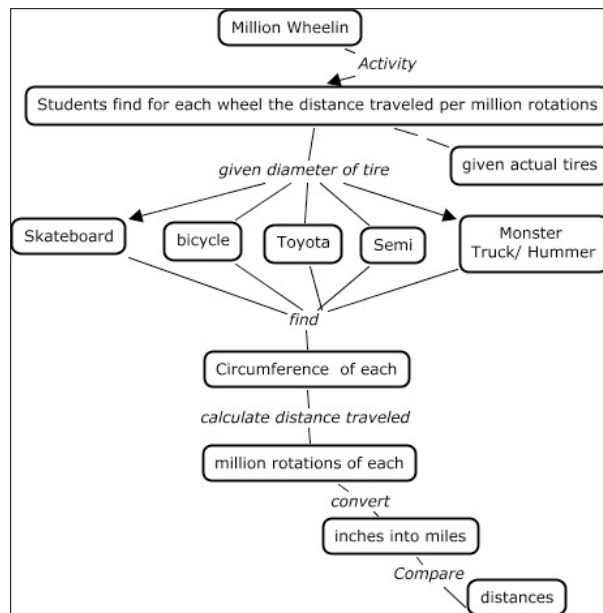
Million Wheelin

Activity

Students find for each wheel the distance traveled per million rotations

given diameter of tire

given actual tires

Skateboard

bicycle

Toyota

Semi

Monster Truck/ Hummer

find

Circumference of each

calculate distance traveled

million rotations of each

convert

inches into miles

Compare

distances